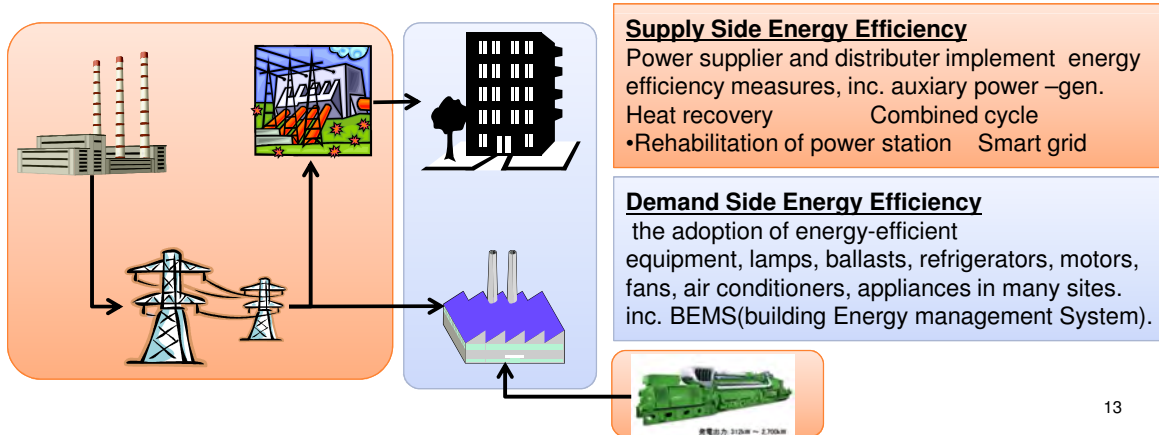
Supply Side Energy Efficiency
Power supplier and distributer implement energy efficiency measures, inc. auxiary power –gen.
Heat recovery Combined cycle
•Rehabilitation of power station Smart grid

Demand Side Energy Efficiency
the adoption of energy-efficient equipment, lamps, ballasts, refrigerators, motors, fans, air conditioners, appliances in many sites. inc. BEMS(building Energy management System).

発電出力: 312kW ～ 2,700kW

13